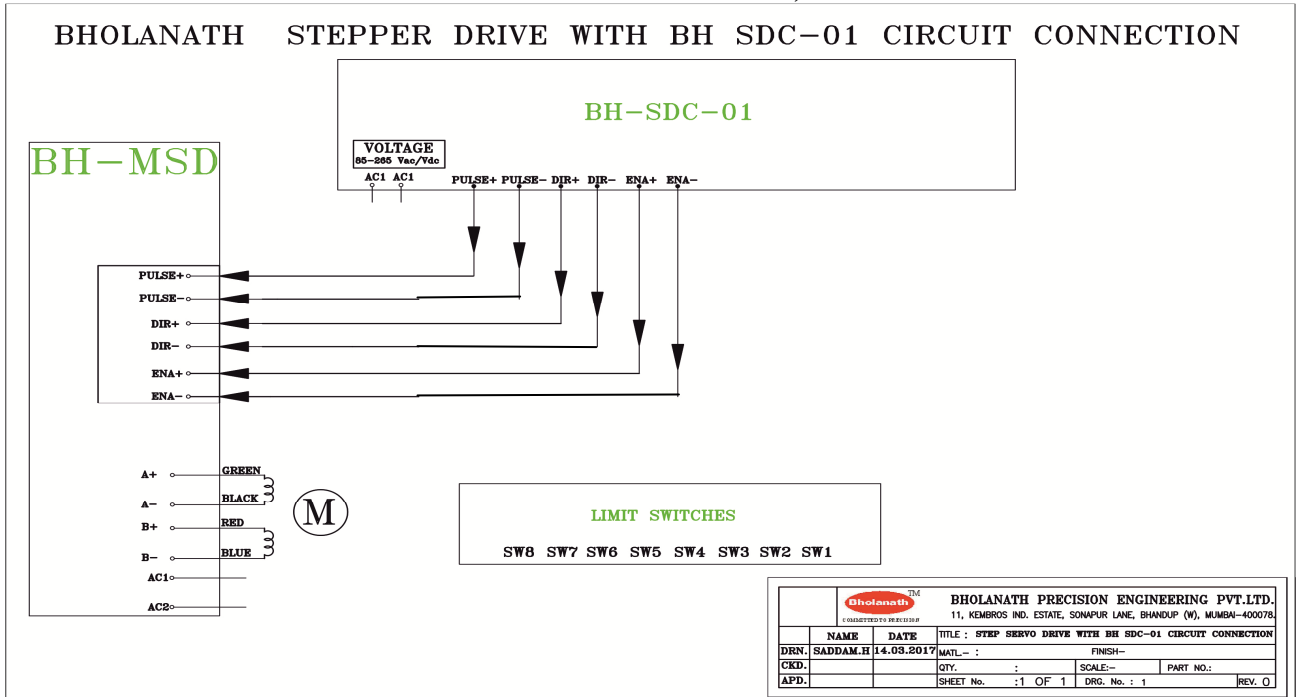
BHOLANATH STEPPER DRIVE WITH BH SDC-01 CIRCUIT CONNECTION

BH-SDC-01

VOLTAGE
85-265 Vac/Vdc

AC1 AC1 PULSE+ PULSE- DIR+ DIR- ENA+ ENA-

BH-MSD

PULSE+
PULSE-
DIR+
DIR-
ENA+
ENA-

A+ GREEN
A- BLACK
B+ RED
B- BLUE
AC1
AC2

M

LIMIT SWITCHES

SW8 SW7 SW6 SW5 SW4 SW3 SW2 SW1

Bholanath TM
COMMITTED TO PRECISION

BHOLANATH PRECISION ENGINEERING PVT.LTD.
11, KEMBROS IND. ESTATE, SONAPUR LANE, BHANDUP (W), MUMBAI-400078.

| | NAME | DATE | TITLE : STEP SERVO DRIVE WITH BH SDC-01 CIRCUIT CONNECTION | | |
|---|---|---|---|---|---|
| DRN. | SADDAM.H | 14.03.2017 | MATL.- : | FINISH- | |
| CKD. | | | QTY. : | SCALE:- | PART NO.: |
| APD. | | | SHEET No. :1 OF 1 | DRG. No. : 1 | REV. O |